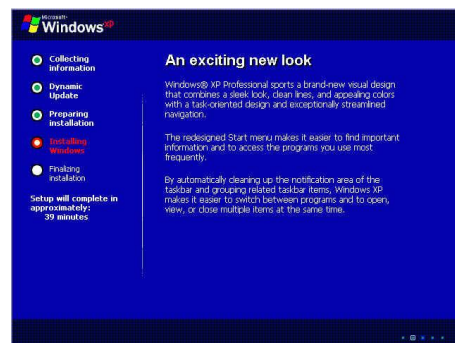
Microsoft Windows XP

Collecting information

Dynamic Update

Preparing installation

Installing Windows

Finalizing installation

Setup will complete in approximately: 39 minutes

An exciting new look

Windows® XP Professional sports a brand-new visual design that combines a sleek look, clean lines, and appealing colors with a task-oriented design and exceptionally streamlined navigation.

The redesigned Start menu makes it easier to find important information and to access the programs you use most frequently.

By automatically cleaning up the notification area of the taskbar and grouping related taskbar items, Windows XP makes it easier to switch between programs and to open, view, or close multiple items at the same time.